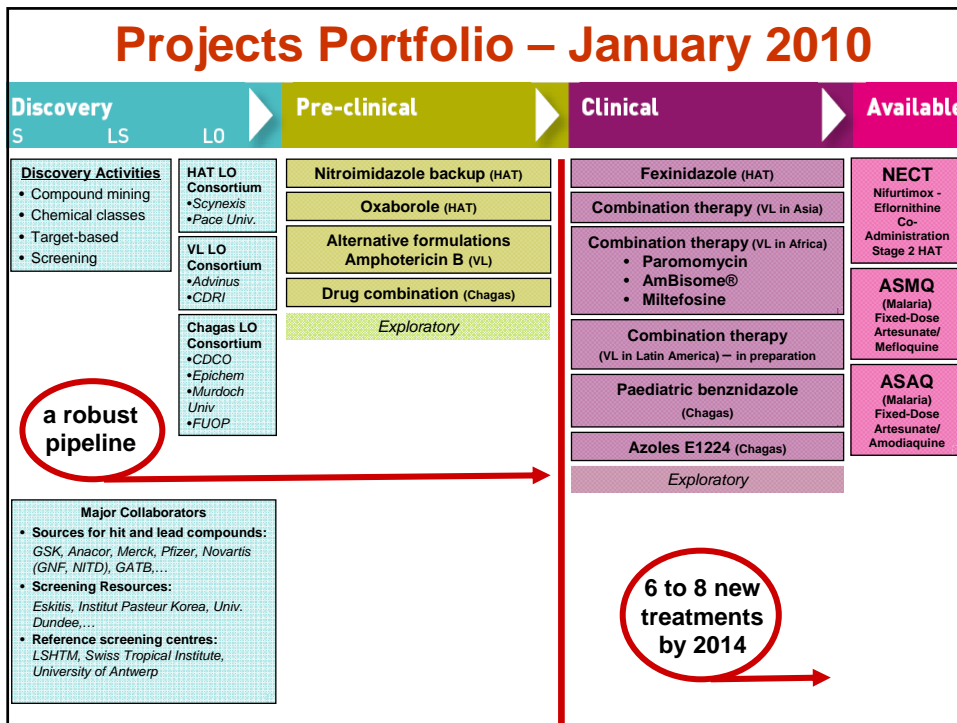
Projects Portfolio – January 2010

Discovery
S LS LO

Pre-clinical

Clinical

Available

Discovery Activities
• Compound mining
• Chemical classes
• Target-based
• Screening

HAT LO Consortium
•Scynexis
•Pace Univ.

VL LO Consortium
•Advinus
•CDRI

Chagas LO Consortium
•CDCO
•Epichem
•Murdoch Univ
•FUOP

Nitroimidazole backup (HAT)

Oxaborole (HAT)

Alternative formulations Amphotericin B (VL)

Drug combination (Chagas)

Exploratory

Fexinidazole (HAT)

Combination therapy (VL in Asia)

Combination therapy (VL in Africa)
• Paromomycin
• AmBisome®
• Miltefosine

Combination therapy
(VL in Latin America) – in preparation

Paediatric benznidazole
(Chagas)

Azoles E1224 (Chagas)

Exploratory

NECT
Nifurtimox - Eflornithine Co-Administration Stage 2 HAT

ASMQ
(Malaria)
Fixed-Dose Artesunate/ Mefloquine

ASAQ
(Malaria)
Fixed-Dose Artesunate/ Amodiaquine

a robust pipeline

Major Collaborators
• Sources for hit and lead compounds:
GSK, Anacor, Merck, Pfizer, Novartis (GNF, NITD), GATB,…
• Screening Resources:
Eskitis, Institut Pasteur Korea, Univ. Dundee,…
• Reference screening centres:
LSHTM, Swiss Tropical Institute, University of Antwerp

6 to 8 new treatments by 2014